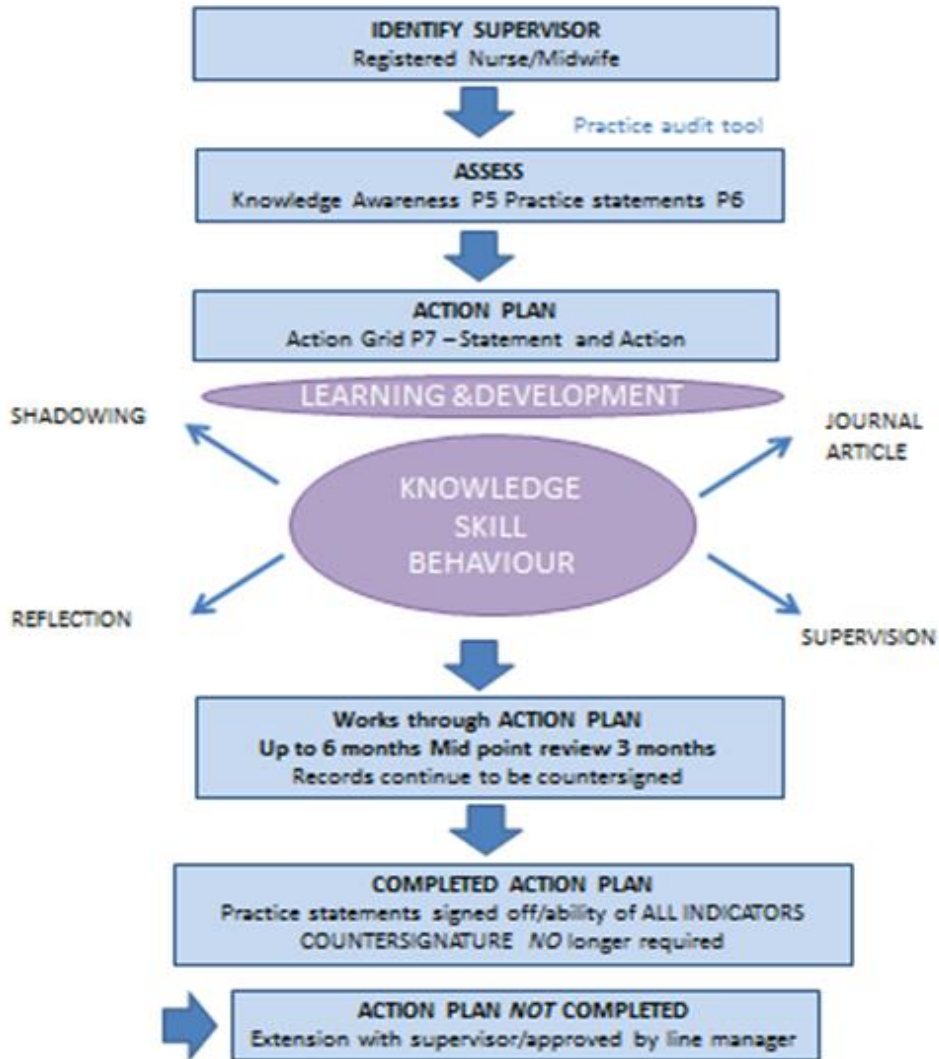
IDENTIFY SUPERVISOR
Registered Nurse/Midwife

Practice audit tool

ASSESS
Knowledge Awareness P5 Practice statements P6

ACTION PLAN
Action Grid P7 – Statement and Action

LEARNING &DEVELOPMENT

SHADOWING

JOURNAL ARTICLE

KNOWLEDGE
SKILL
BEHAVIOUR

REFLECTION

SUPERVISION

Works through ACTION PLAN
Up to 6 months Mid point review 3 months
Records continue to be countersigned

COMPLETED ACTION PLAN
Practice statements signed off/ability of ALL INDICATORS
COUNTERSIGNATURE NO longer required

ACTION PLAN NOT COMPLETED
Extension with supervisor/approved by line manager